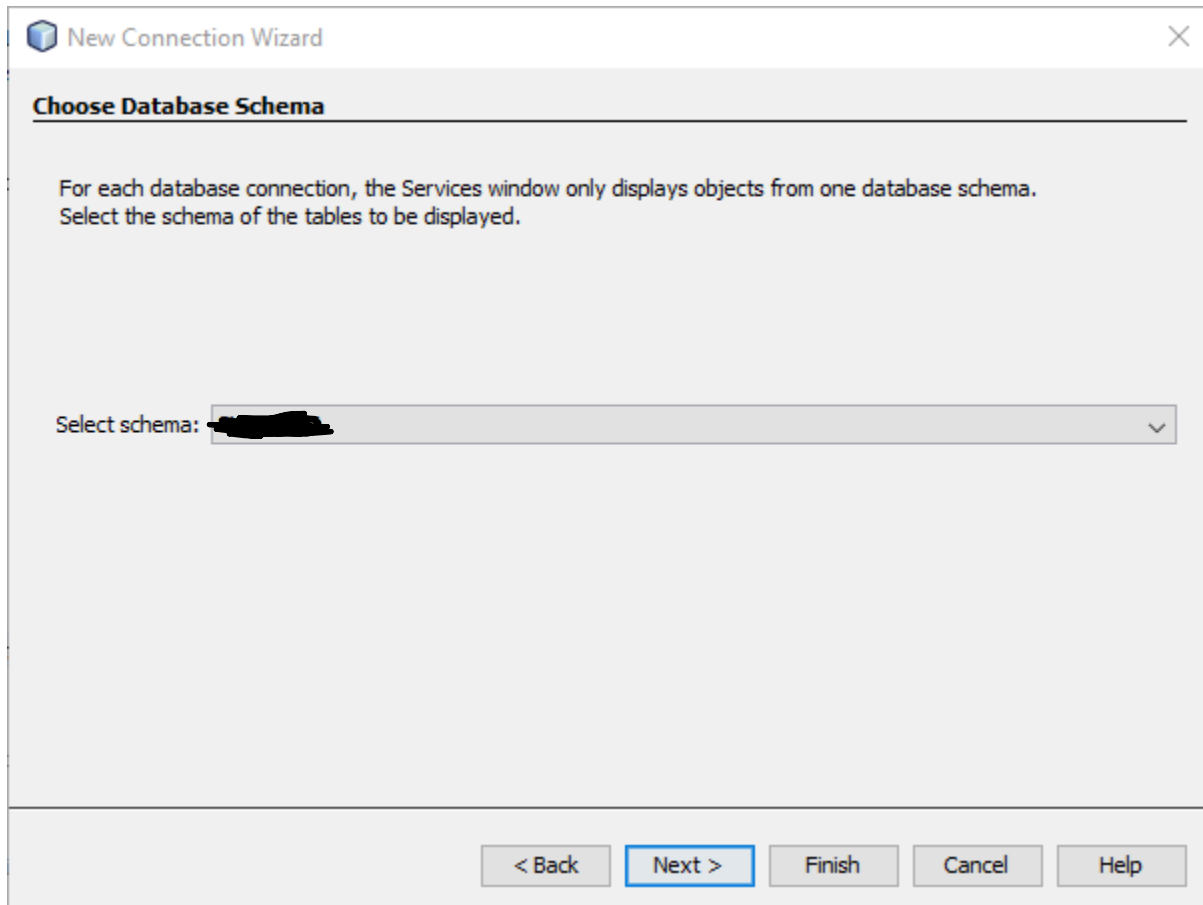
New Connection Wizard

Choose Database Schema

For each database connection, the Services window only displays objects from one database schema.
Select the schema of the tables to be displayed.

Select schema: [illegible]

< Back
Next >
Finish
Cancel
Help